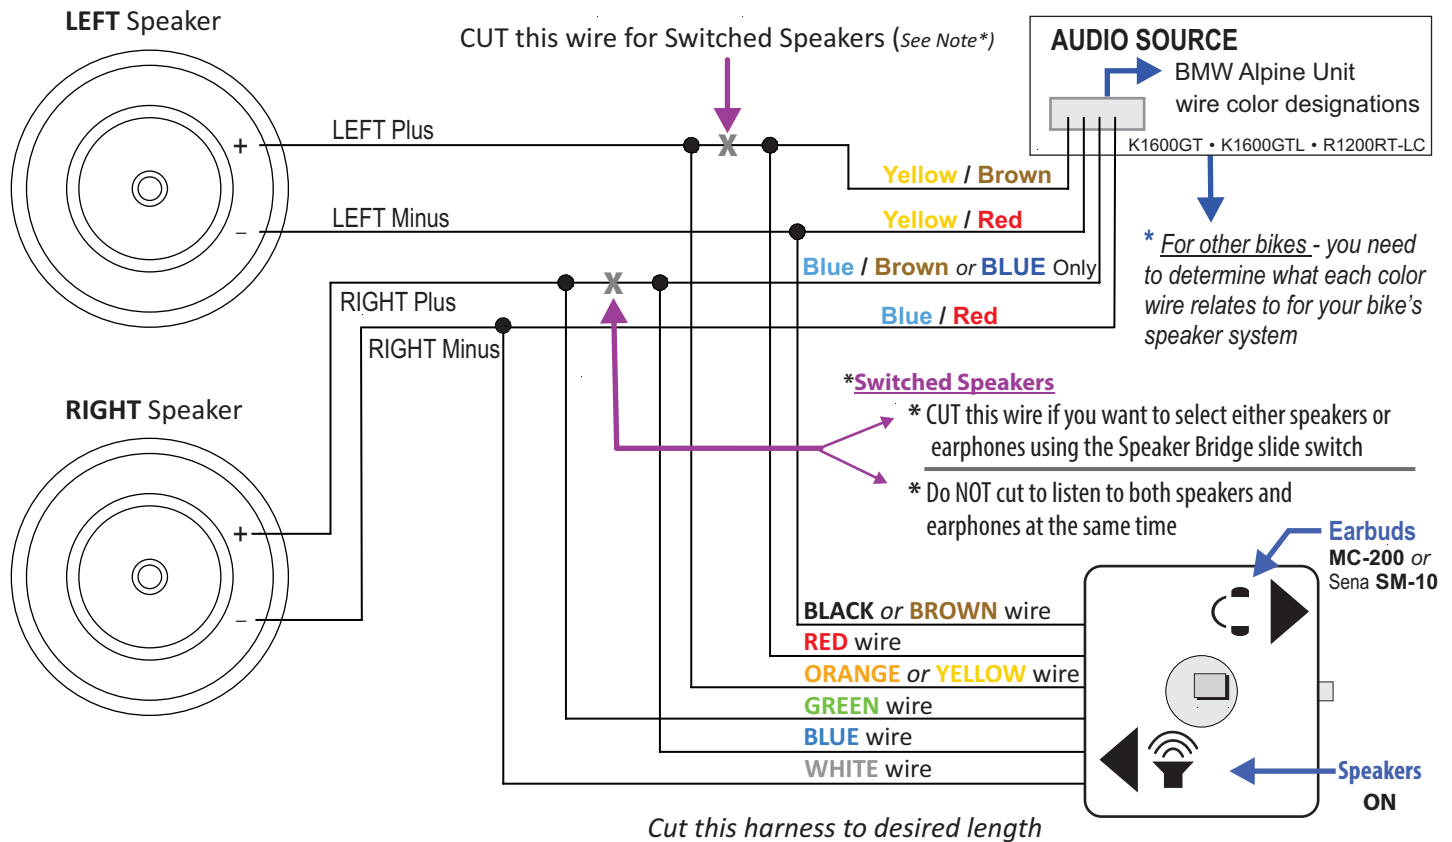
LEFT Speaker

CUT this wire for Switched Speakers (See Note*)

AUDIO SOURCE
BMW Alpine Unit wire color designations
K1600GT • K1600GTL • R1200RT-LC

+
–
LEFT Plus
x
Yellow / Brown
LEFT Minus
Yellow / Red
Blue / Brown or BLUE Only
RIGHT Plus
x
Blue / Red
RIGHT Minus

* For other bikes - you need to determine what each color wire relates to for your bike's speaker system

RIGHT Speaker
+
–

*Switched Speakers
* CUT this wire if you want to select either speakers or earphones using the Speaker Bridge slide switch
* Do NOT cut to listen to both speakers and earphones at the same time

Earbuds
MC-200 or
Sena SM-10

BLACK or BROWN wire
RED wire
ORANGE or YELLOW wire
GREEN wire
BLUE wire
WHITE wire

Speakers
ON

Cut this harness to desired length